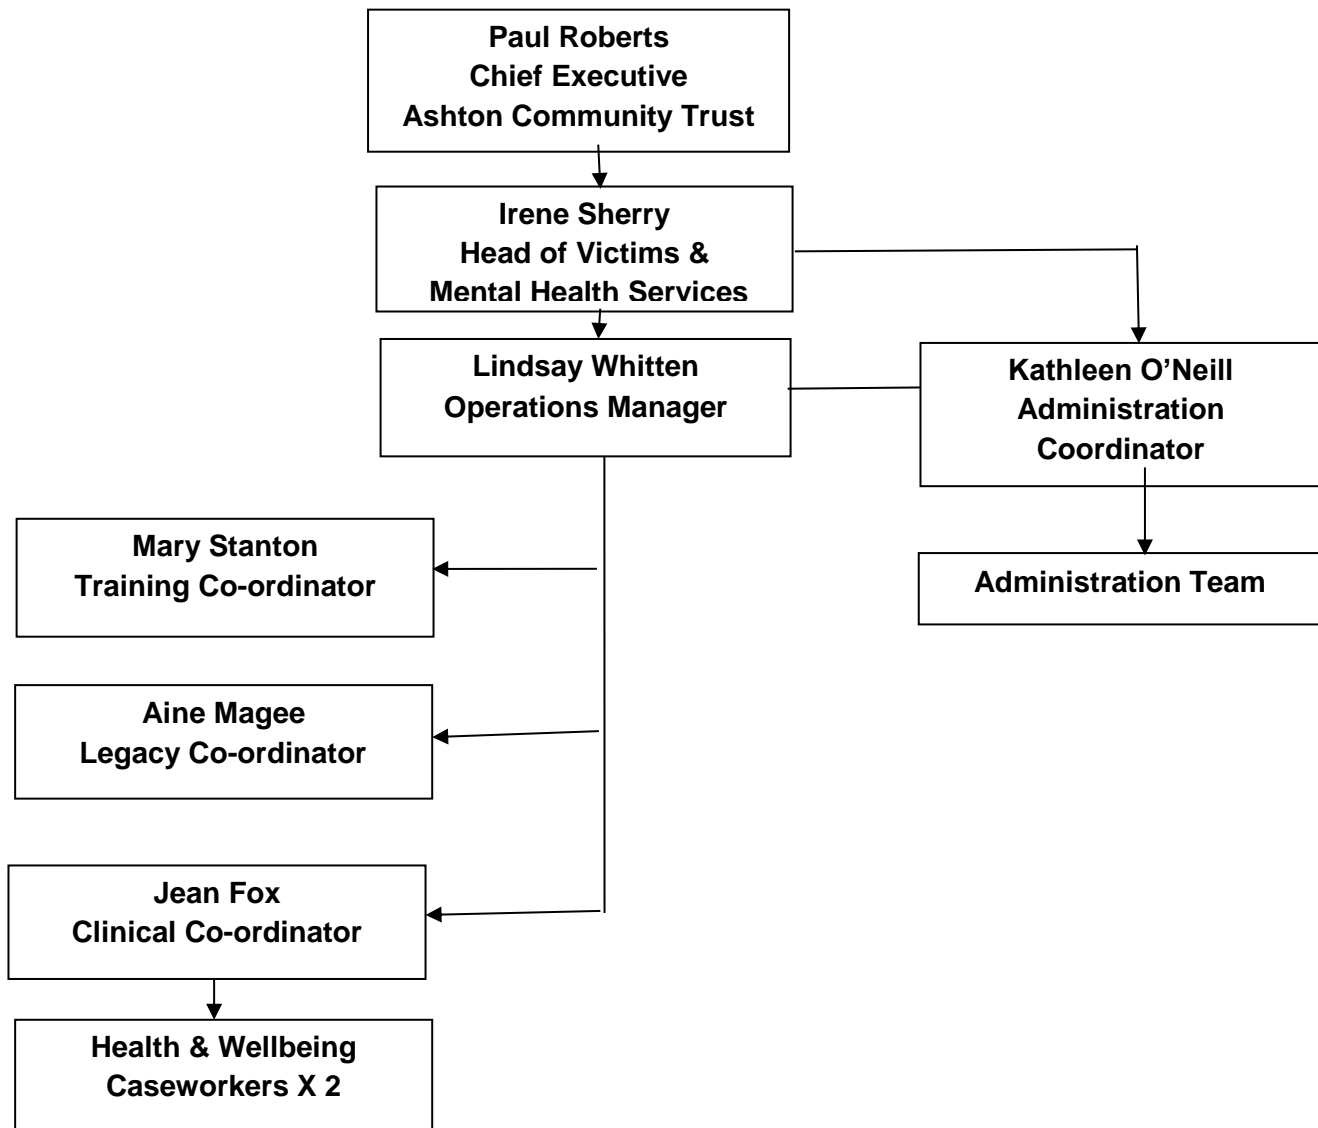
Paul Roberts
Chief Executive
Ashton Community Trust

Irene Sherry
Head of Victims &
Mental Health Services

Lindsay Whitten
Operations Manager

Kathleen O'Neill
Administration
Coordinator

Administration Team

Mary Stanton
Training Co-ordinator

Aine Magee
Legacy Co-ordinator

Jean Fox
Clinical Co-ordinator

Health & Wellbeing
Caseworkers X 2